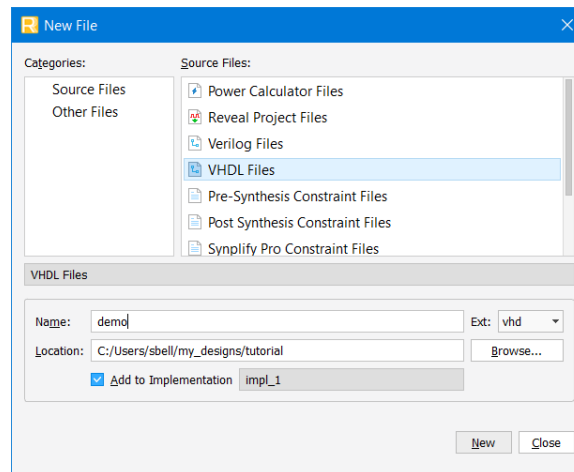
New File

Categories:
Source Files
Other Files

Source Files:
Power Calculator Files
Reveal Project Files
Verilog Files
VHDL Files
Pre-Synthesis Constraint Files
Post Synthesis Constraint Files
Synplify Pro Constraint Files

VHDL Files

Name: demo
Ext: vhd
Location: C:/Users/sbell/my_designs/tutorial
Browse...
Add to Implementation impl_1

New
Close